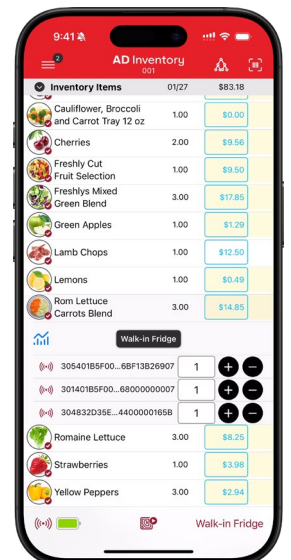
9:41

2

AD Inventory

001

Inventory Items

01/27

$83.18

Cauliflower, Broccoli and Carrot Tray 12 oz

1.00

$0.00

Cherries

2.00

$9.56

Freshly Cut Fruit Selection

1.00

$9.50

Freshlys Mixed Green Blend

3.00

$17.85

Green Apples

1.00

$1.29

Lamb Chops

1.00

$12.50

Lemons

1.00

$0.49

Rom Lettuce Carrots Blend

3.00

$14.85

Walk-in Fridge

305401B5F00...6BF13B26907

1

301401B5F00...68000000007

1

304832D35E...4400001065B

1

Romaine Lettuce

3.00

$8.25

Strawberries

1.00

$3.98

Yellow Peppers

3.00

$2.94

Walk-in Fridge